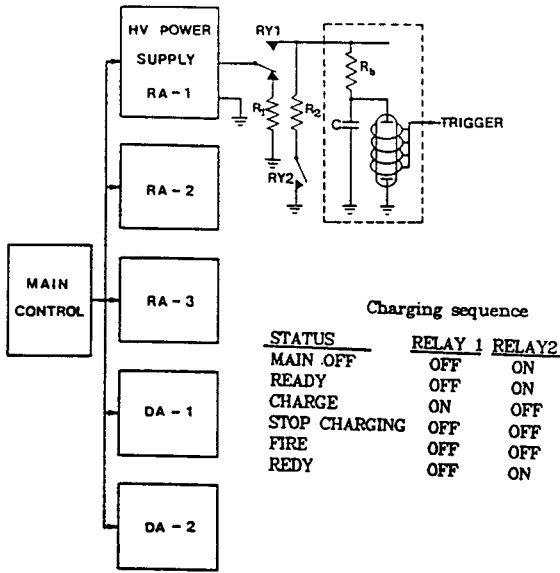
HV POWER SUPPLY RA - 1

RY1

$R_b$

$R_1$

$R_2$

C

TRIGGER

RY2

RA - 2

MAIN CONTROL

RA - 3

DA - 1

DA - 2

Charging sequence

| STATUS | RELAY 1 | RELAY2 |
|---|---|---|
| MAIN .OFF | OFF | ON |
| READY | OFF | ON |
| CHARGE | ON | OFF |
| STOP CHARGING | OFF | OFF |
| FIRE | OFF | OFF |
| REDY | OFF | ON |